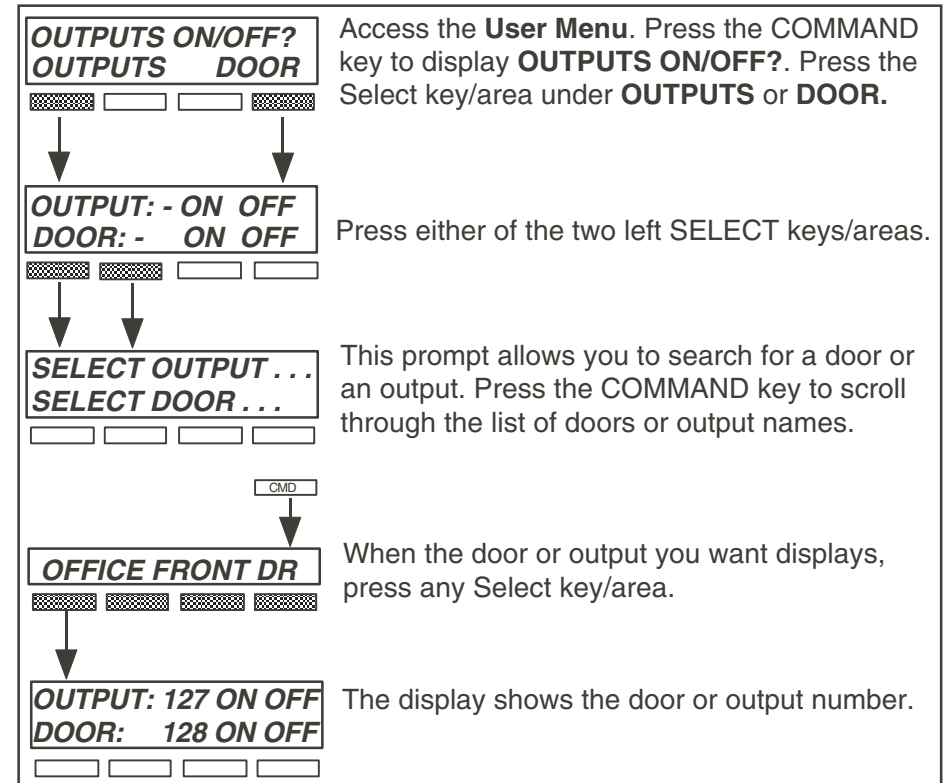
OUTPUTS ON/OFF?
OUTPUTS DOOR

Access the User Menu. Press the COMMAND key to display OUTPUTS ON/OFF?. Press the Select key/area under OUTPUTS or DOOR.

OUTPUT: - ON OFF
DOOR: - ON OFF

Press either of the two left SELECT keys/areas.

SELECT OUTPUT . . .
SELECT DOOR . . .

This prompt allows you to search for a door or an output. Press the COMMAND key to scroll through the list of doors or output names.

CMD

OFFICE FRONT DR

When the door or output you want displays, press any Select key/area.

OUTPUT: 127 ON OFF
DOOR: 128 ON OFF

The display shows the door or output number.